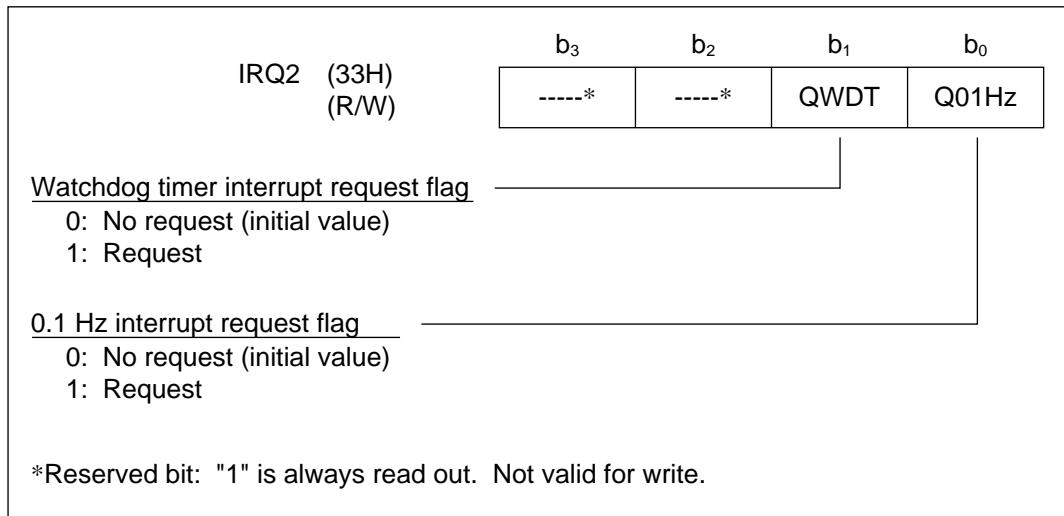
IRQ2 (33H)
(R/W)

| $b_3$ | $b_2$ | $b_1$ | $b_0$ |
|---|---|---|---|
| -----* | -----* | QWDT | Q01Hz |

Watchdog timer interrupt request flag
0: No request (initial value)
1: Request

0.1 Hz interrupt request flag
0: No request (initial value)
1: Request

*Reserved bit: "1" is always read out. Not valid for write.